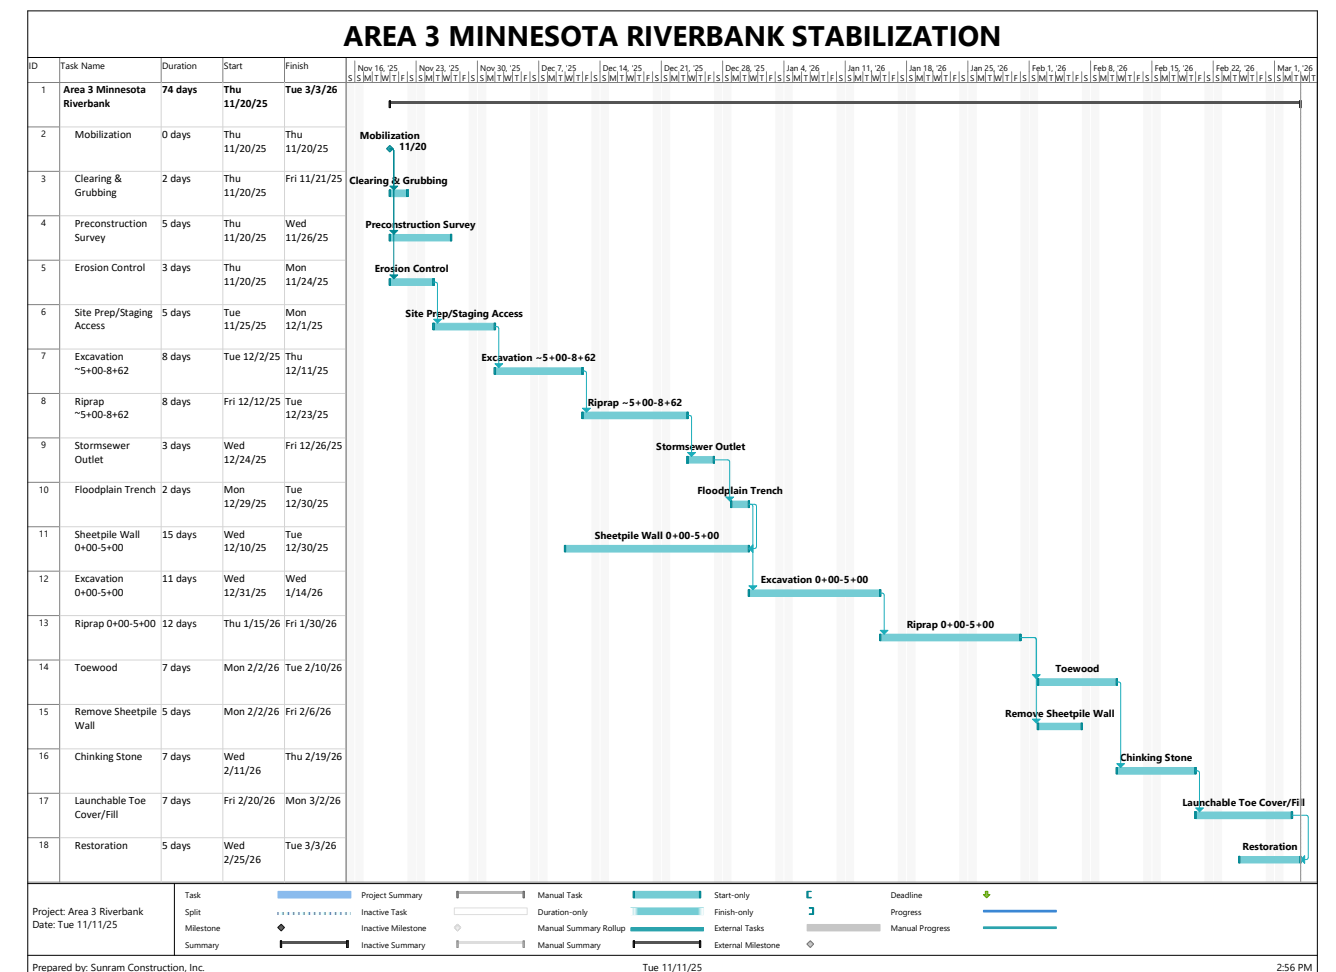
AREA 3 MINNESOTA RIVERBANK STABILIZATION

| ID | Task Name | Duration | Start | Finish |
|---|---|---|---|---|
| 1 | Area 3 Minnesota Riverbank | 74 days | Thu 11/20/25 | Tue 3/3/26 |
| 2 | Mobilization | 0 days | Thu 11/20/25 | Thu 11/20/25 |
| 3 | Clearing & Grubbing | 2 days | Thu 11/20/25 | Fri 11/21/25 |
| 4 | Preconstruction Survey | 5 days | Thu 11/20/25 | Wed 11/26/25 |
| 5 | Erosion Control | 3 days | Thu 11/20/25 | Mon 11/24/25 |
| 6 | Site Prep/Staging Access | 5 days | Tue 11/25/25 | Mon 12/1/25 |
| 7 | Excavation ~5+00-8+62 | 8 days | Tue 12/2/25 | Thu 12/11/25 |
| 8 | Riprap ~5+00-8+62 | 8 days | Fri 12/12/25 | Tue 12/23/25 |
| 9 | Stormsewer Outlet | 3 days | Wed 12/24/25 | Fri 12/26/25 |
| 10 | Floodplain Trench | 2 days | Mon 12/29/25 | Tue 12/30/25 |
| 11 | Sheetpile Wall 0+00-5+00 | 15 days | Wed 12/10/25 | Tue 12/30/25 |
| 12 | Excavation 0+00-5+00 | 11 days | Wed 12/31/25 | Wed 1/14/26 |
| 13 | Riprap 0+00-5+00 | 12 days | Thu 1/15/26 | Fri 1/30/26 |
| 14 | Toewood | 7 days | Mon 2/2/26 | Tue 2/10/26 |
| 15 | Remove Sheetpile Wall | 5 days | Mon 2/2/26 | Fri 2/6/26 |
| 16 | Chinking Stone | 7 days | Wed 2/11/26 | Thu 2/19/26 |
| 17 | Launchable Toe Cover/Fill | 7 days | Fri 2/20/26 | Mon 3/2/26 |
| 18 | Restoration | 5 days | Wed 2/25/26 | Tue 3/3/26 |

Nov 16, '25 Nov 23, '25 Nov 30, '25 Dec 7, '25 Dec 14, '25 Dec 21, '25 Dec 28, '25 Jan 4, '26 Jan 11, '26 Jan 18, '26 Jan 25, '26 Feb 1, '26 Feb 8, '26 Feb 15, '26 Feb 22, '26 Mar 1, '26

Mobilization 11/20
Clearing & Grubbing
Preconstruction Survey
Erosion Control
Site Prep/Staging Access
Excavation ~5+00-8+62
Riprap ~5+00-8+62
Stormsewer Outlet
Floodplain Trench
Sheetpile Wall 0+00-5+00
Excavation 0+00-5+00
Riprap 0+00-5+00
Toewood
Remove Sheetpile Wall
Chinking Stone
Launchable Toe Cover/Fill
Restoration

Project: Area 3 Riverbank
Date: Tue 11/11/25

Task, Split, Milestone, Summary, Project Summary, Inactive Task, Inactive Milestone, Inactive Summary, Manual Task, Duration-only, Manual Summary Rollup, Manual Summary, Start-only, Finish-only, External Tasks, External Milestone, Deadline, Progress, Manual Progress

Prepared by: Sunram Construction, Inc.    Tue 11/11/25    2:56 PM